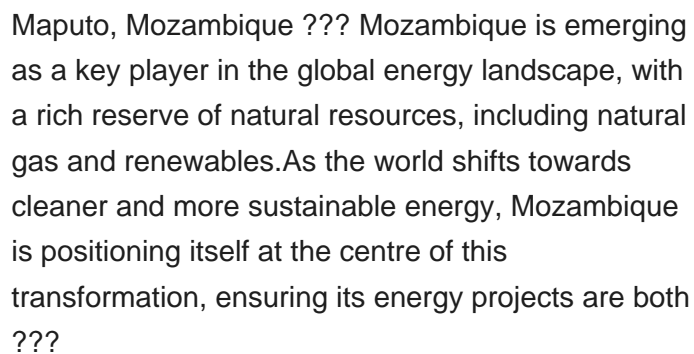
Maputo, Mozambique ??? Mozambique is emerging as a key player in the global energy landscape, with a rich reserve of natural resources, including natural gas and renewables.As the world shifts towards cleaner and more sustainable energy, Mozambique is positioning itself at the centre of this transformation, ensuring its energy projects are both ???